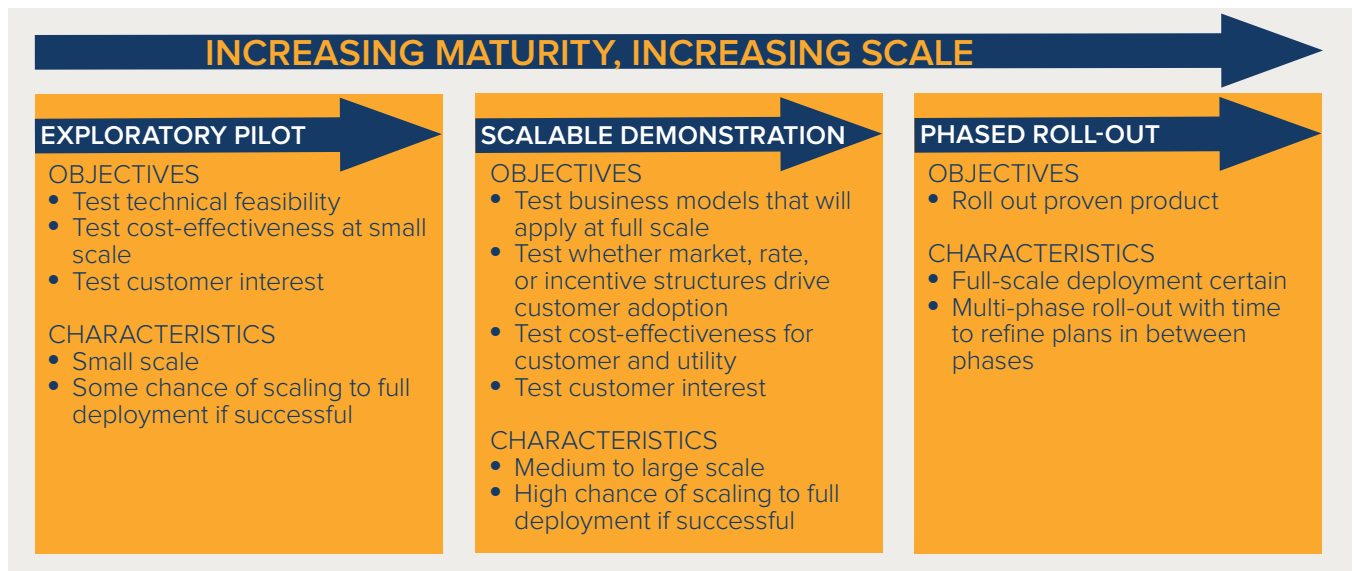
INCREASING MATURITY, INCREASING SCALE

EXPLORATORY PILOT

OBJECTIVES
- Test technical feasibility
- Test cost-effectiveness at small scale
- Test customer interest

CHARACTERISTICS
- Small scale
- Some chance of scaling to full deployment if successful

SCALABLE DEMONSTRATION

OBJECTIVES
- Test business models that will apply at full scale
- Test whether market, rate, or incentive structures drive customer adoption
- Test cost-effectiveness for customer and utility
- Test customer interest

CHARACTERISTICS
- Medium to large scale
- High chance of scaling to full deployment if successful

PHASED ROLL-OUT

OBJECTIVES
- Roll out proven product

CHARACTERISTICS
- Full-scale deployment certain
- Multi-phase roll-out with time to refine plans in between phases